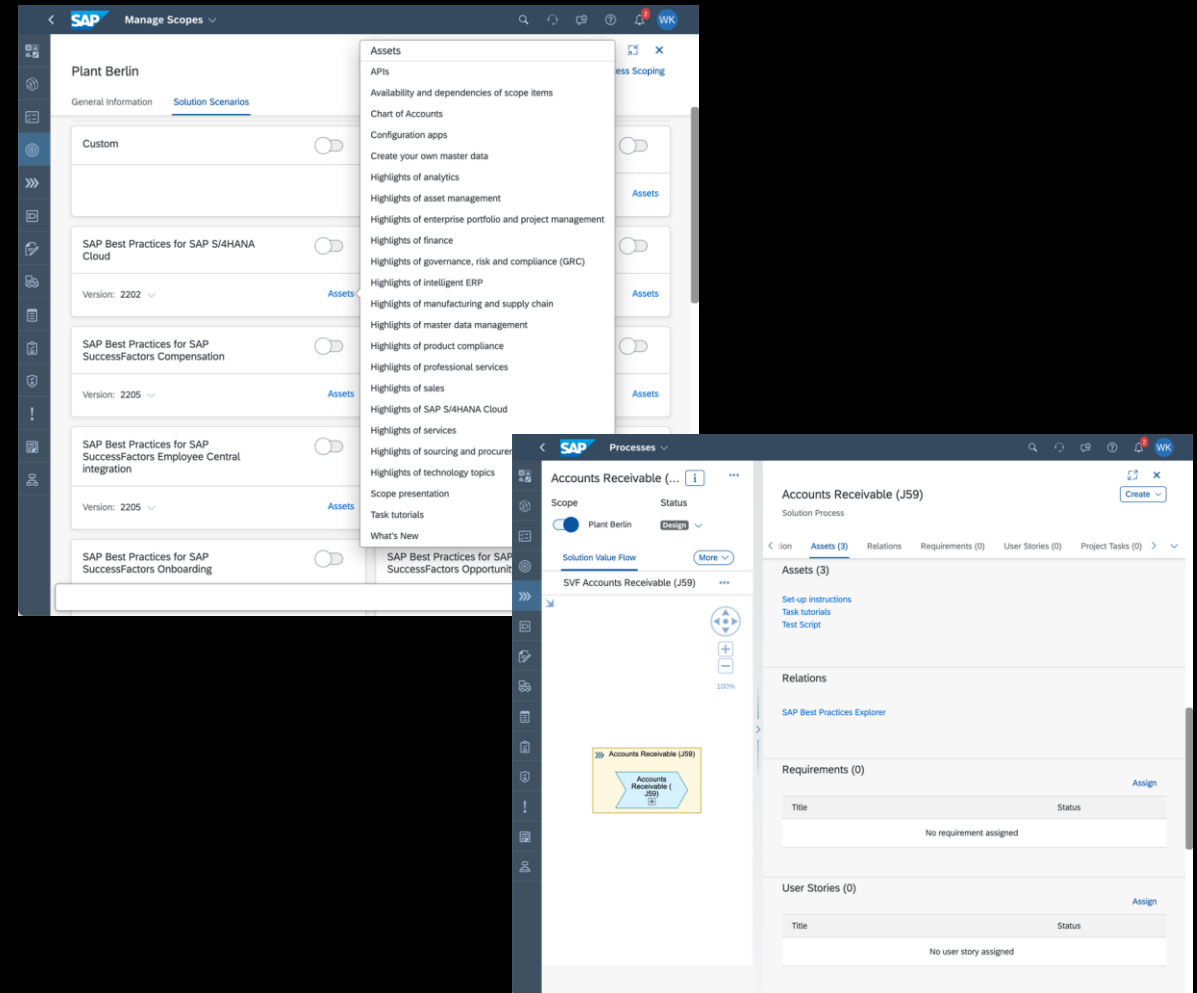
SAP Manage Scopes

2 WK

Plant Berlin

General Information Solution Scenarios

Custom

Assets

SAP Best Practices for SAP S/4HANA Cloud

Version: 2202

Assets

Assets

SAP Best Practices for SAP SuccessFactors Compensation

Version: 2205

Assets

Assets

SAP Best Practices for SAP SuccessFactors Employee Central integration

Version: 2205

Assets

SAP Best Practices for SAP SuccessFactors Onboarding

SAP Best Practices for SAP SuccessFactors Opportunit

ess Scoping

Assets

APIs

Availability and dependencies of scope items

Chart of Accounts

Configuration apps

Create your own master data

Highlights of analytics

Highlights of asset management

Highlights of enterprise portfolio and project management

Highlights of finance

Highlights of governance, risk and compliance (GRC)

Highlights of intelligent ERP

Highlights of manufacturing and supply chain

Highlights of master data management

Highlights of product compliance

Highlights of professional services

Highlights of sales

Highlights of SAP S/4HANA Cloud

Highlights of services

Highlights of sourcing and procurem

Highlights of technology topics

Scope presentation

Task tutorials

What's New

SAP Processes

2 WK

Accounts Receivable (...

Scope

Status

Plant Berlin

Design

Solution Value Flow

More

SVF Accounts Receivable (J59)

100%

Accounts Receivable (J59)

Accounts Receivable ( J59)

Accounts Receivable (J59)

Create

Solution Process

tion Assets (3) Relations Requirements (0) User Stories (0) Project Tasks (0)

Assets (3)

Set-up instructions

Task tutorials

Test Script

Relations

SAP Best Practices Explorer

Requirements (0)

Assign

| Title | Status |
|---|---|
| No requirement assigned | |

User Stories (0)

Assign

| Title | Status |
|---|---|
| No user story assigned | |